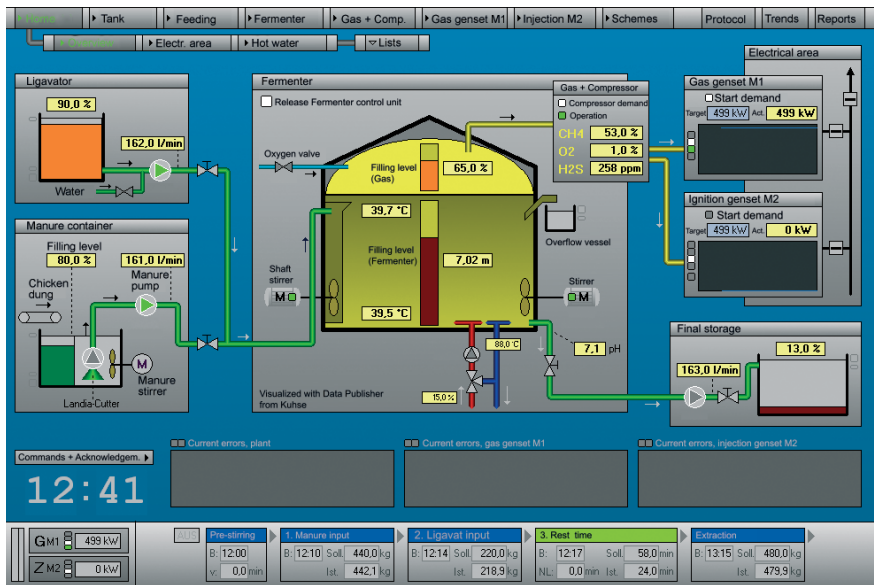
Home | Tank | Feeding | Fermenter | Gas + Comp. | Gas genset M1 | Injection M2 | Schemes | Protocol | Trends | Reports

Overview | Electr. area | Hot water | Lists

Ligavator
90,0 %
162,0 l/min
Water

Manure container
Filling level
80,0 %
161,0 l/min
Manure pump
Chicken dung
Manure stirrer
Landia-Cutter

Fermenter
Release Fermenter control unit
Oxygen valve
Filling level (Gas)
65,0 %
39,7 °C
Filling level (Fermenter)
7,02 m
Shaft stirrer
39,5 °C
Overflow vessel
Stirrer
88,0 °C
7,1 pH
15,0 %
Visualized with Data Publisher from Kuhse

Gas + Compressor
Compressor demand
Operation
CH4 53,0 %
O2 1,0 %
H2S 258 ppm

Electrical area

Gas genset M1
Start demand
Target 499 kW Act. 499 kW

Ignition genset M2
Start demand
Target 499 kW Act. 0 kW

Final storage
13,0 %
163,0 l/min

Commands + Acknowledgem.
12:41

Current errors, plant
Current errors, gas genset M1
Current errors, injection genset M2

GM1 499 kW
ZM2 0 kW

AUS
Pre-stirring
B: 12:00
v: 0,0 min

1. Manure input
B: 12:10 Soll. 440,0 kg
Ist. 442,1 kg

2. Ligavat input
B: 12:14 Soll. 220,0 kg
Ist. 218,9 kg

3. Rest time
B: 12:17 Soll. 58,0 min
NL: 0,0 min Ist. 24,0 min

Extraction
B: 13:15 Soll. 480,0 kg
Ist. 479,9 kg